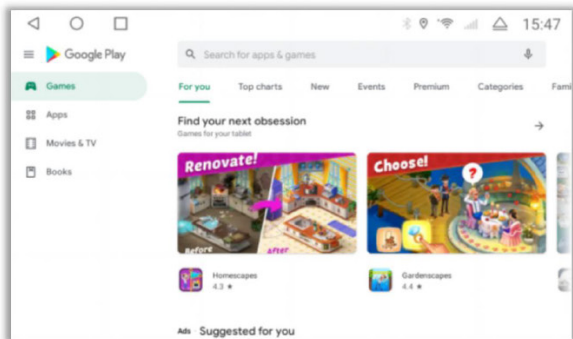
15:47

Google Play

Search for apps & games

Games

Apps

Movies & TV

Books

For you Top charts New Events Premium Categories Fami

Find your next obsession
Games for your tablet

Renovate!

Before After

Choose!

Homescapes
4.3 ★

Gardenscapes
4.4 ★

Ads Suggested for you